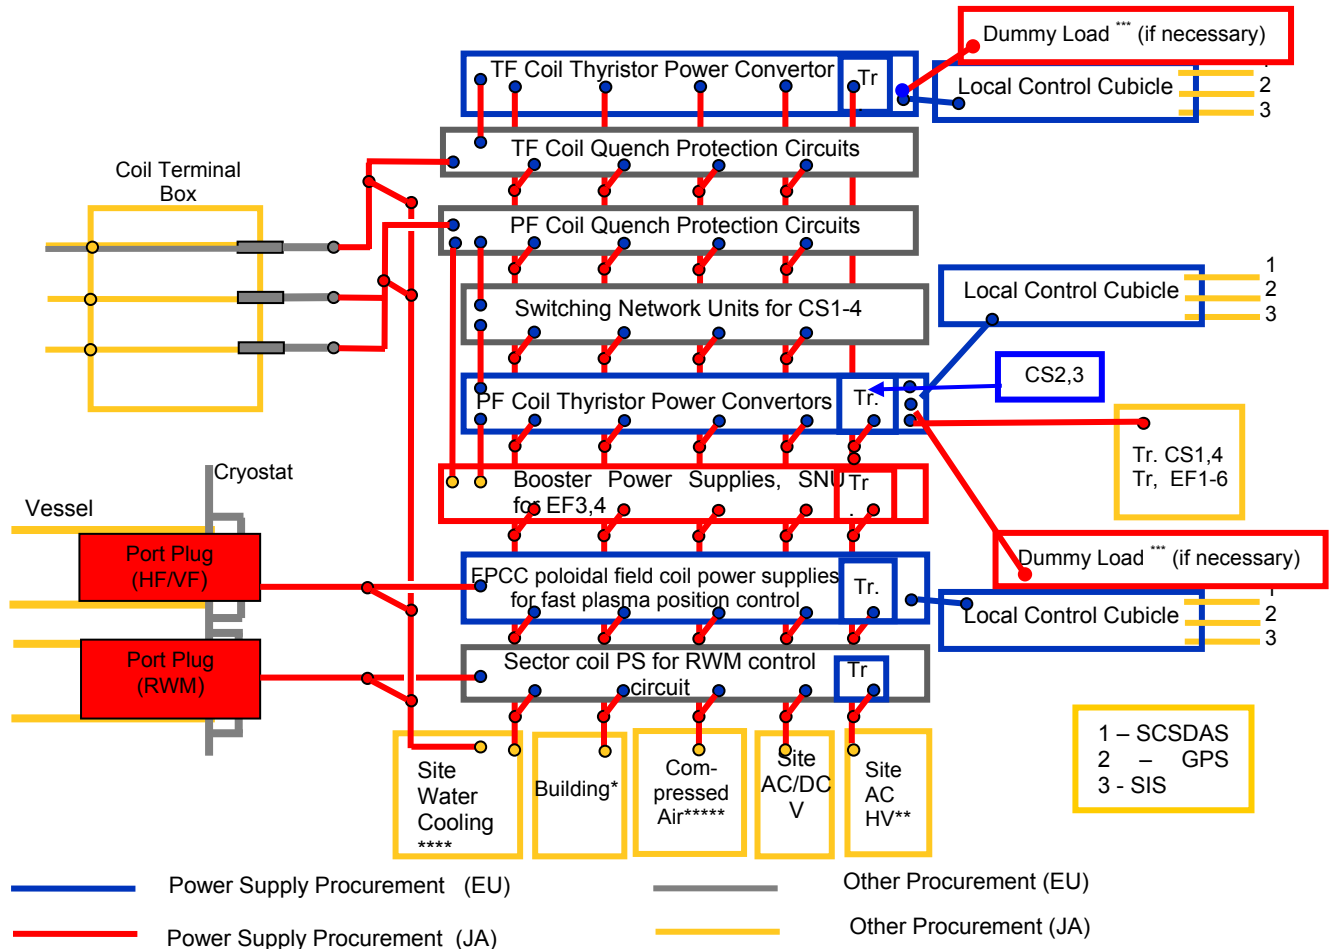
Dummy Load *** (if necessary)

TF Coil Thyristor Power Convertor

Tr

Local Control Cubicle

2

3

TF Coil Quench Protection Circuits

Coil Terminal Box

PF Coil Quench Protection Circuits

Local Control Cubicle

1

2

3

Switching Network Units for CS1-4

CS2,3

PF Coil Thyristor Power Convertors

Tr.

Tr. CS1,4
Tr, EF1-6

Cryostat

Booster Power Supplies, SNU for EF3,4

Tr

Vessel

Port Plug (HF/VF)

Dummy Load *** (if necessary)

EPCC poloidal field coil power supplies for fast plasma position control

Tr.

Local Control Cubicle

2

3

Port Plug (RWM)

Sector coil PS for RWM control circuit

Tr

1 – SCSDAS
2 – GPS
3 - SIS

Site Water Cooling ****

Building*

Com-pressed Air*****

Site AC/DC V

Site AC HV**

Power Supply Procurement (EU)

Other Procurement (EU)

Power Supply Procurement (JA)

Other Procurement (JA)